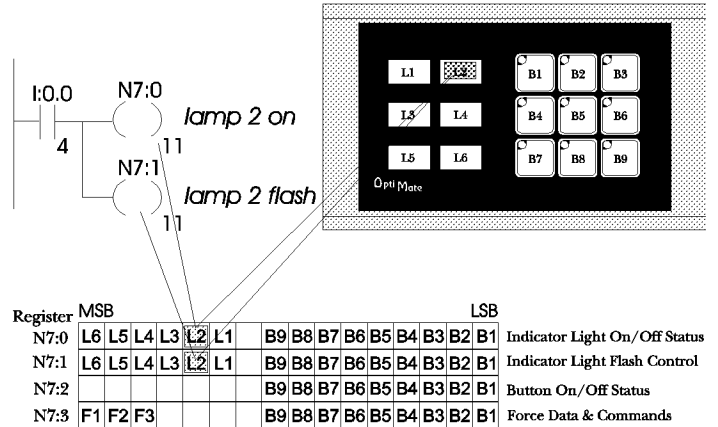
I:0.0

4

N7:0

11

lamp 2 on

N7:1

11

lamp 2 flash

L1 L2

L3 L4

L5 L6

B1 B2 B3

B4 B5 B6

B7 B8 B9

Opti Mate

| Register | MSB | | | | | | | | | | | | | | | LSB | |
|---|---|---|---|---|---|---|---|---|---|---|---|---|---|---|---|---|---|
| N7:0 | L6 | L5 | L4 | L3 | L2 | L1 | | B9 | B8 | B7 | B6 | B5 | B4 | B3 | B2 | B1 | Indicator Light On/Off Status |
| N7:1 | L6 | L5 | L4 | L3 | L2 | L1 | | B9 | B8 | B7 | B6 | B5 | B4 | B3 | B2 | B1 | Indicator Light Flash Control |
| N7:2 | | | | | | | | B9 | B8 | B7 | B6 | B5 | B4 | B3 | B2 | B1 | Button On/Off Status |
| N7:3 | F1 | F2 | F3 | | | | | B9 | B8 | B7 | B6 | B5 | B4 | B3 | B2 | B1 | Force Data & Commands |